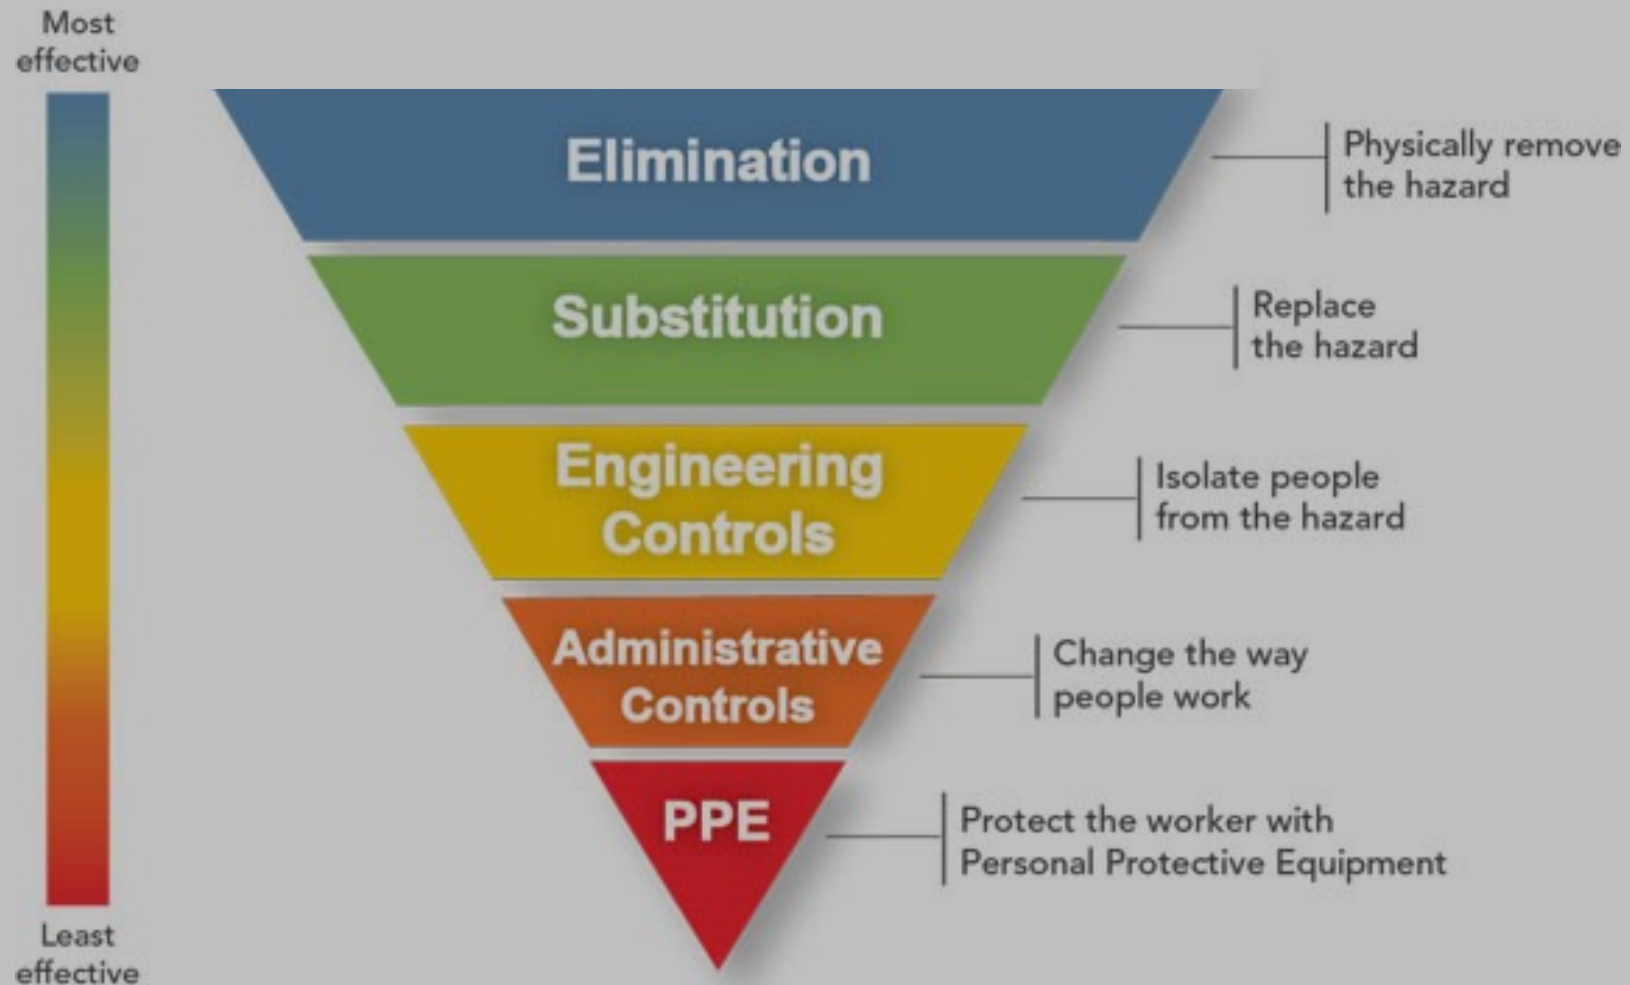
Most effective

Elimination

Physically remove the hazard

Substitution

Replace the hazard

Engineering Controls

Isolate people from the hazard

Administrative Controls

Change the way people work

PPE

Protect the worker with Personal Protective Equipment

Least effective